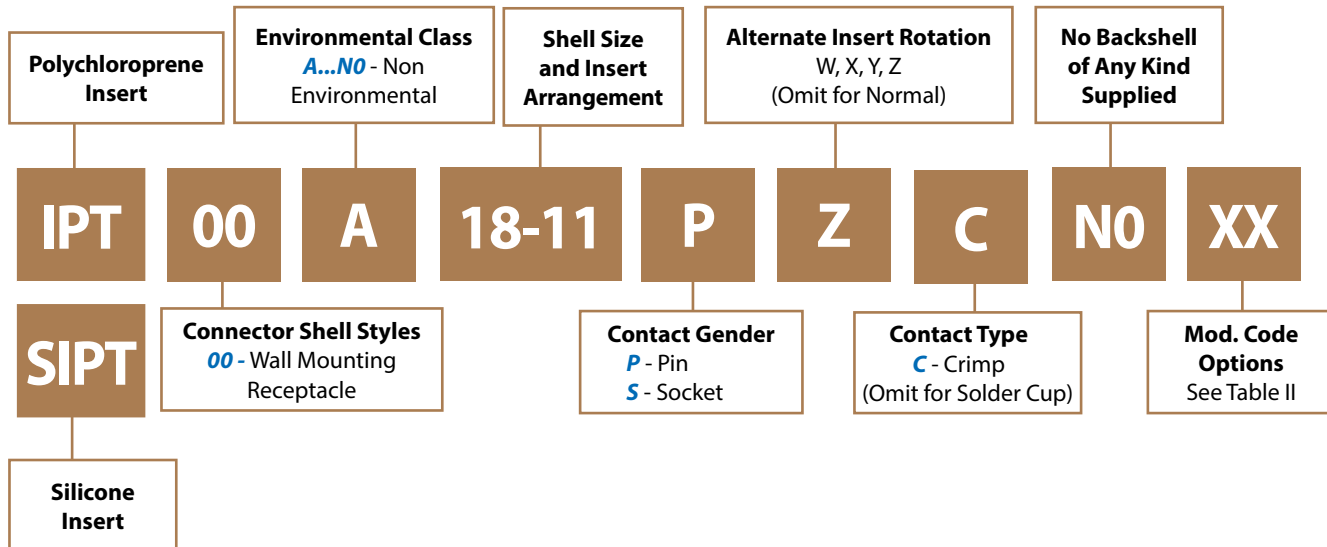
Polychloroprene Insert

Environmental Class
A...N0 - Non Environmental

Shell Size and Insert Arrangement

Alternate Insert Rotation
W, X, Y, Z
(Omit for Normal)

No Backshell of Any Kind Supplied

IPT

00

A

18-11

P

Z

C

N0

XX

SIPT

Connector Shell Styles
00 - Wall Mounting Receptacle

Contact Gender
P - Pin
S - Socket

Contact Type
C - Crimp
(Omit for Solder Cup)

Mod. Code Options
See Table II

Silicone Insert